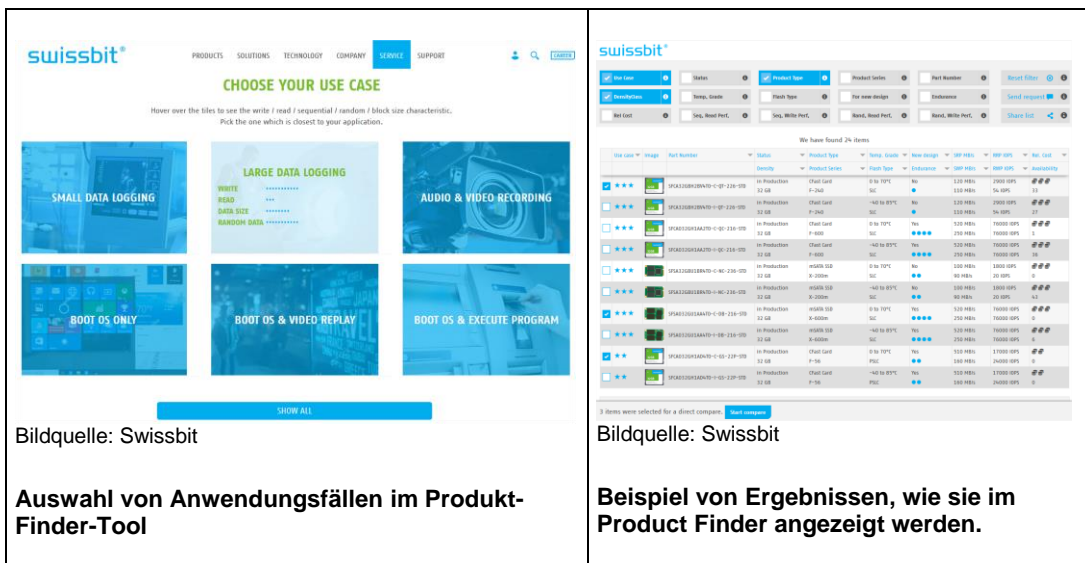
swissbit®

PRODUCTS SOLUTIONS TECHNOLOGY COMPANY SERVICE SUPPORT

CAREER

CHOOSE YOUR USE CASE

Hover over the tiles to see the write / read / sequential / random / block size characteristic. Pick the one which is closest to your application.

SMALL DATA LOGGING

LARGE DATA LOGGING

WRITE

READ

DATA SIZE

RANDOM DATA

AUDIO & VIDEO RECORDING

BOOT OS ONLY

BOOT OS & VIDEO REPLAY

BOOT OS & EXECUTE PROGRAM

SHOW ALL

Bildquelle: Swissbit

Auswahl von Anwendungsfällen im Produkt-Finder-Tool

swissbit®

Use Case | Status | Product Type | Product Series | Part Number | Reset filter
Density Class | Temp. Grade | Flash Type | For new design | Endurance | Send request
Rel Cost | Seq. Read Perf. | Seq. Write Perf. | Rand. Read Perf. | Rand. Write Perf. | Share list

We have found 24 items

| Use case | Image | Part Number | Status / Density | Product Type / Product Series | Temp. Grade / Flash Type | New design / Endurance | SRP MB/s | RRP IOPS | Rel. Cost / Availability |
|---|---|---|---|---|---|---|---|---|---|
| ★★★ | | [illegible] | In Production 32 GB | CFast Card F-240 | 0 to 70°C SLC | No | 520 MB/s 510 MB/s | 2900 IOPS 5k IOPS | 33 |
| ★★★ | | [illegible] | In Production 32 GB | CFast Card F-240 | -40 to 85°C SLC | No | 520 MB/s 510 MB/s | 2900 IOPS 5k IOPS | 27 |
| ★★★ | | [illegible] | In Production 32 GB | CFast Card F-600 | 0 to 70°C SLC | Yes ●●●● | 520 MB/s 250 MB/s | 76000 IOPS 76000 IOPS | 1 |
| ★★★ | | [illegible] | In Production 32 GB | CFast Card F-600 | -40 to 85°C SLC | Yes ●●●● | 520 MB/s 250 MB/s | 76000 IOPS 76000 IOPS | 38 |
| ★★★ | | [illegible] | In Production 32 GB | mSATA SSD X-200m | 0 to 70°C SLC | No | 100 MB/s 90 MB/s | 1800 IOPS 20 IOPS | |
| ★★★ | | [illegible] | In Production 32 GB | mSATA SSD X-200m | -40 to 85°C SLC | No ●● | 100 MB/s 90 MB/s | 1800 IOPS 20 IOPS | 42 |
| ★★★ | | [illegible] | In Production 32 GB | mSATA SSD X-600m | 0 to 70°C SLC | Yes ●●●● | 520 MB/s 250 MB/s | 76000 IOPS 76000 IOPS | |
| ★★★ | | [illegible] | In Production 32 GB | mSATA SSD X-600m | -40 to 85°C SLC | Yes ●●●● | 520 MB/s 250 MB/s | 76000 IOPS 76000 IOPS | 0 |
| ★★ | | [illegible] | In Production 32 GB | CFast Card F-56 | 0 to 70°C PSLC | Yes ●● | 510 MB/s 160 MB/s | 17000 IOPS 24000 IOPS | 0 |
| ★★ | | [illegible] | In Production 32 GB | CFast Card F-56 | -40 to 85°C PSLC | Yes ●● | 510 MB/s 160 MB/s | 17000 IOPS 24000 IOPS | 0 |

3 items were selected for a direct compare. Start compare

Bildquelle: Swissbit

Beispiel von Ergebnissen, wie sie im Product Finder angezeigt werden.